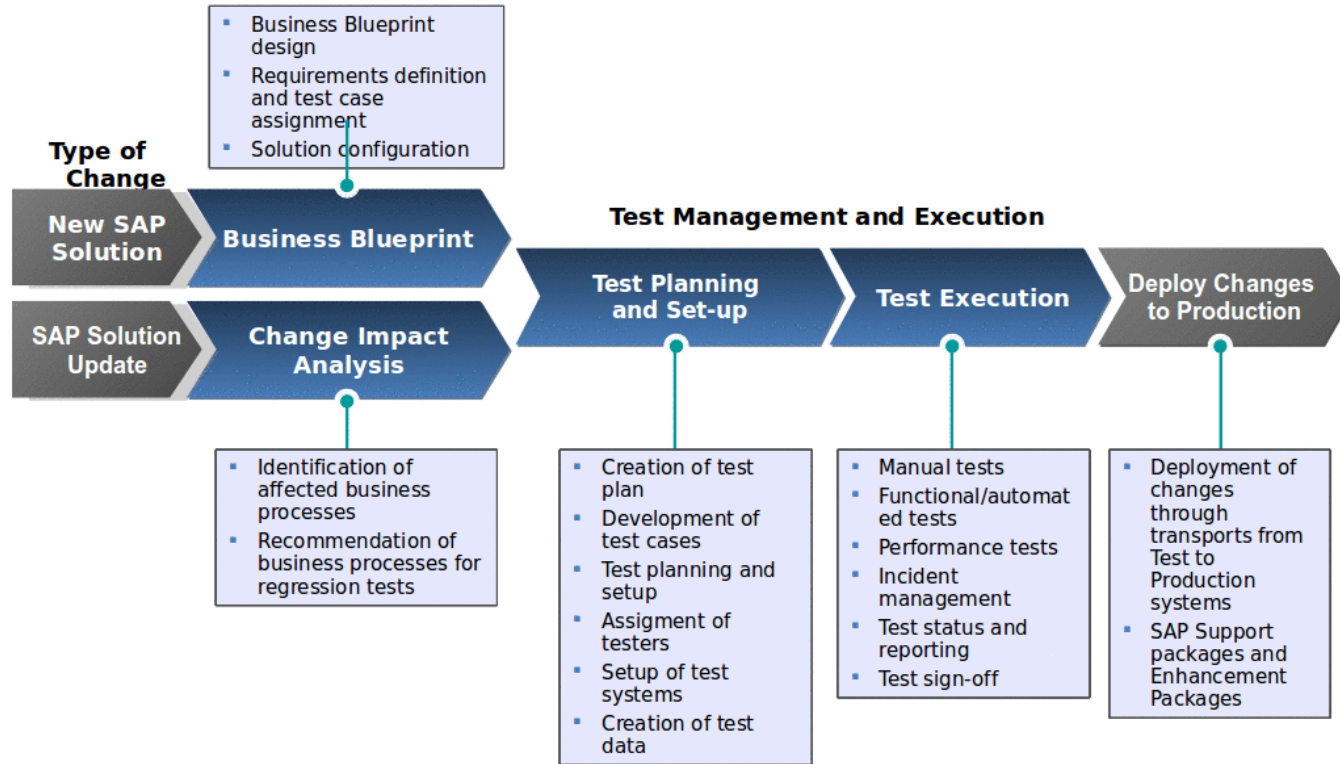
- Business Blueprint design
- Requirements definition and test case assignment
- Solution configuration

Type of Change

New SAP Solution

Business Blueprint

SAP Solution Update

Change Impact Analysis

- Identification of affected business processes
- Recommendation of business processes for regression tests

Test Management and Execution

Test Planning and Set-up

- Creation of test plan
- Development of test cases
- Test planning and setup
- Assigment of testers
- Setup of test systems
- Creation of test data

Test Execution

- Manual tests
- Functional/automated tests
- Performance tests
- Incident management
- Test status and reporting
- Test sign-off

Deploy Changes to Production

- Deployment of changes through transports from Test to Production systems
- SAP Support packages and Enhancement Packages